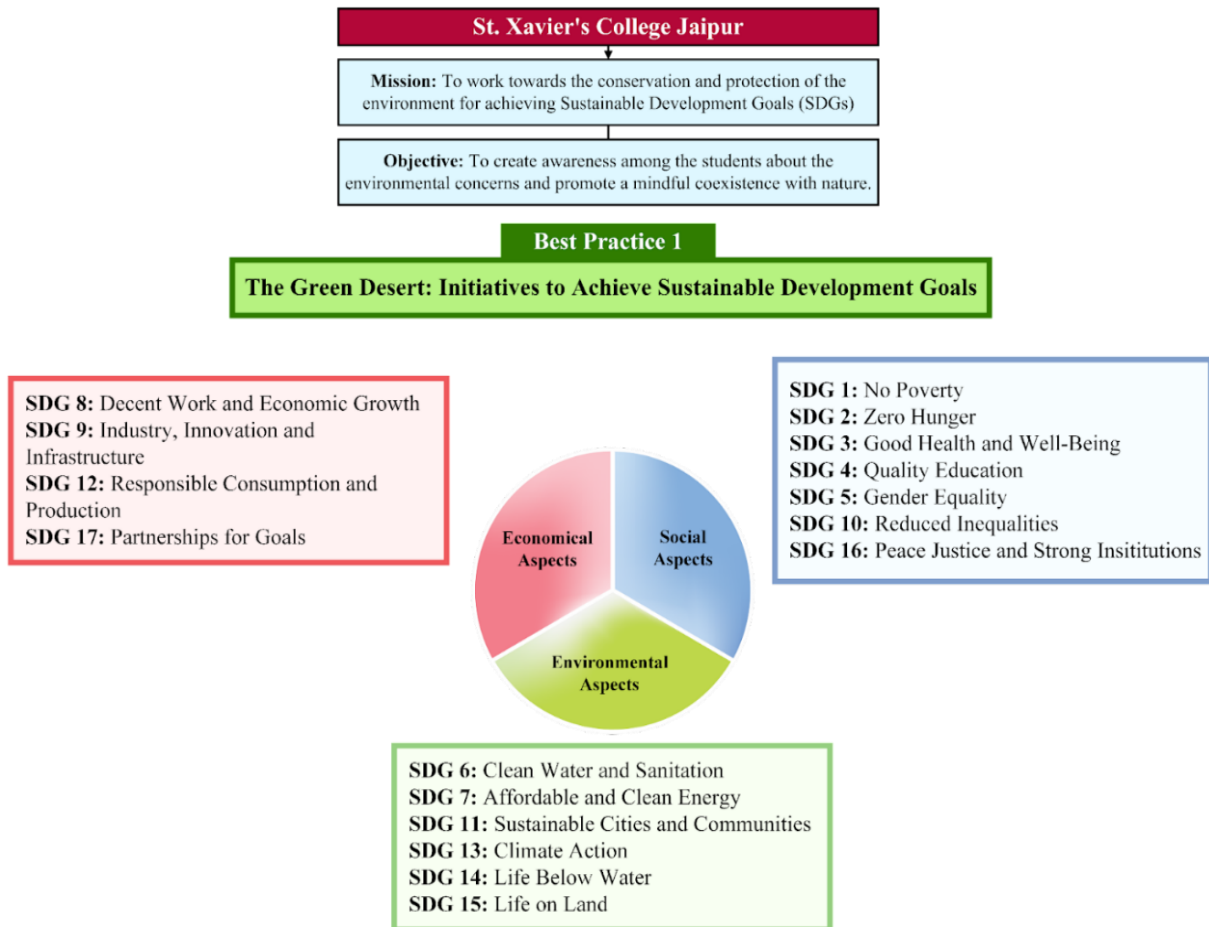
St. Xavier's College Jaipur

**Mission:** To work towards the conservation and protection of the environment for achieving Sustainable Development Goals (SDGs)

**Objective:** To create awareness among the students about the environmental concerns and promote a mindful coexistence with nature.

Best Practice 1

The Green Desert: Initiatives to Achieve Sustainable Development Goals

**SDG 8:** Decent Work and Economic Growth
**SDG 9:** Industry, Innovation and Infrastructure
**SDG 12:** Responsible Consumption and Production
**SDG 17:** Partnerships for Goals

Economical Aspects

Social Aspects

Environmental Aspects

**SDG 1:** No Poverty
**SDG 2:** Zero Hunger
**SDG 3:** Good Health and Well-Being
**SDG 4:** Quality Education
**SDG 5:** Gender Equality
**SDG 10:** Reduced Inequalities
**SDG 16:** Peace Justice and Strong Insititutions

**SDG 6:** Clean Water and Sanitation
**SDG 7:** Affordable and Clean Energy
**SDG 11:** Sustainable Cities and Communities
**SDG 13:** Climate Action
**SDG 14:** Life Below Water
**SDG 15:** Life on Land